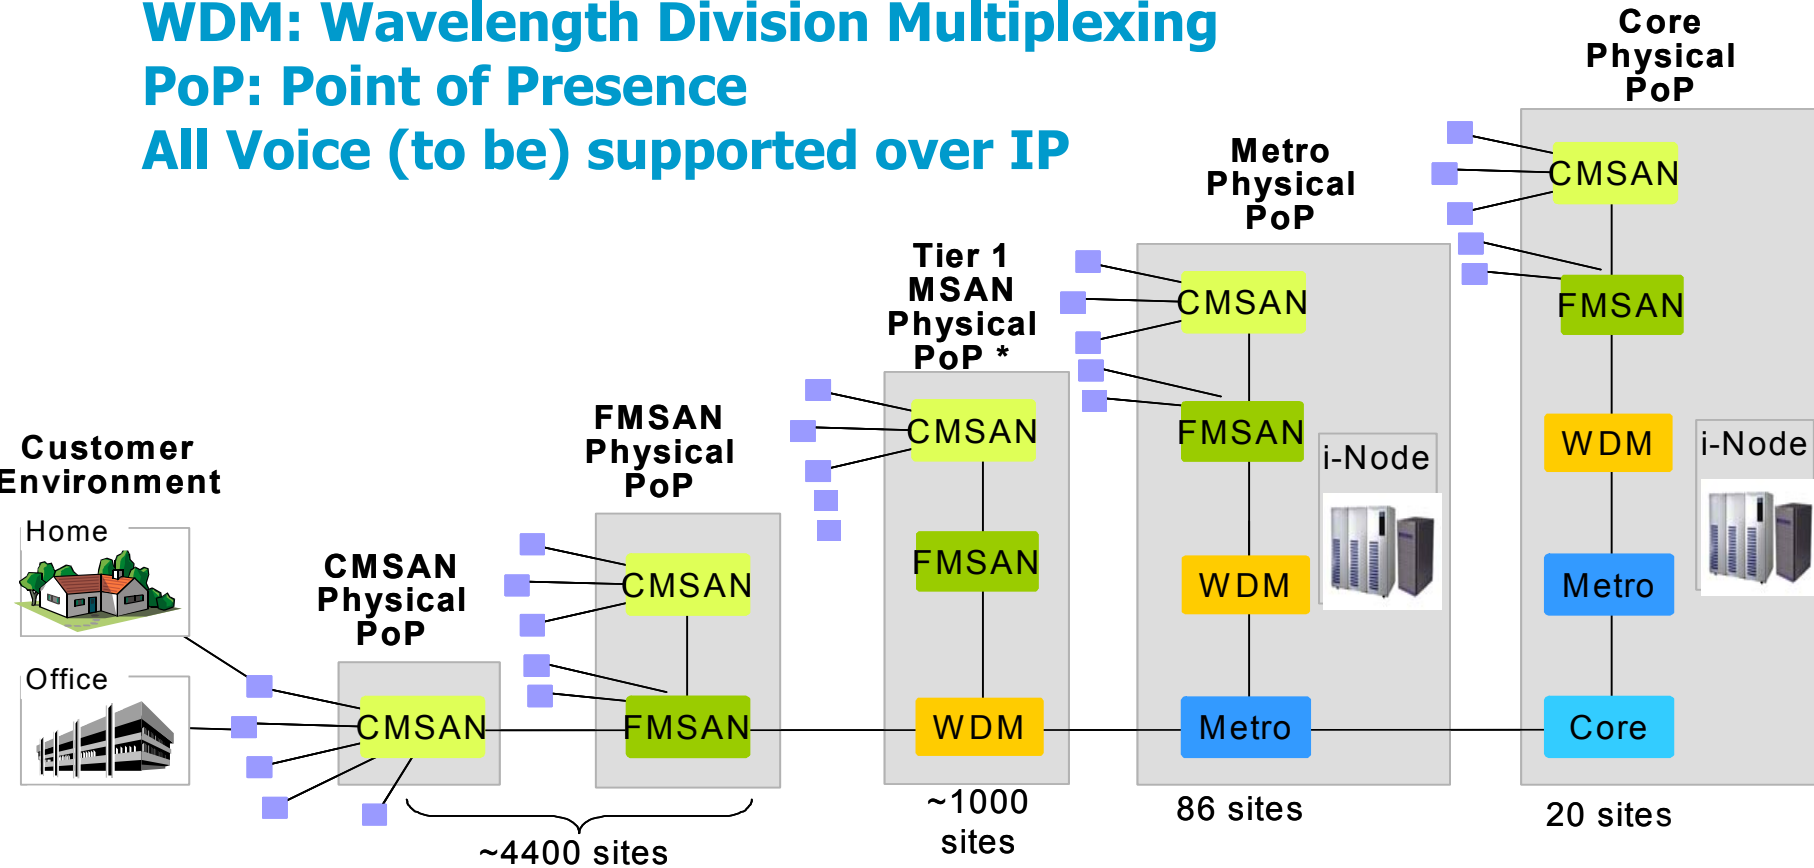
WDM: Wavelength Division Multiplexing
PoP: Point of Presence
All Voice (to be) supported over IP

Core Physical PoP

Metro Physical PoP

Tier 1 MSAN Physical PoP *

FMSAN Physical PoP

CMSAN Physical PoP

Customer Environment

Home

Office

CMSAN

CMSAN

FMSAN

CMSAN

FMSAN

WDM

CMSAN

FMSAN

WDM

Metro

i-Node

CMSAN

FMSAN

WDM

Metro

Core

i-Node

~4400 sites

~1000 sites

86 sites

20 sites